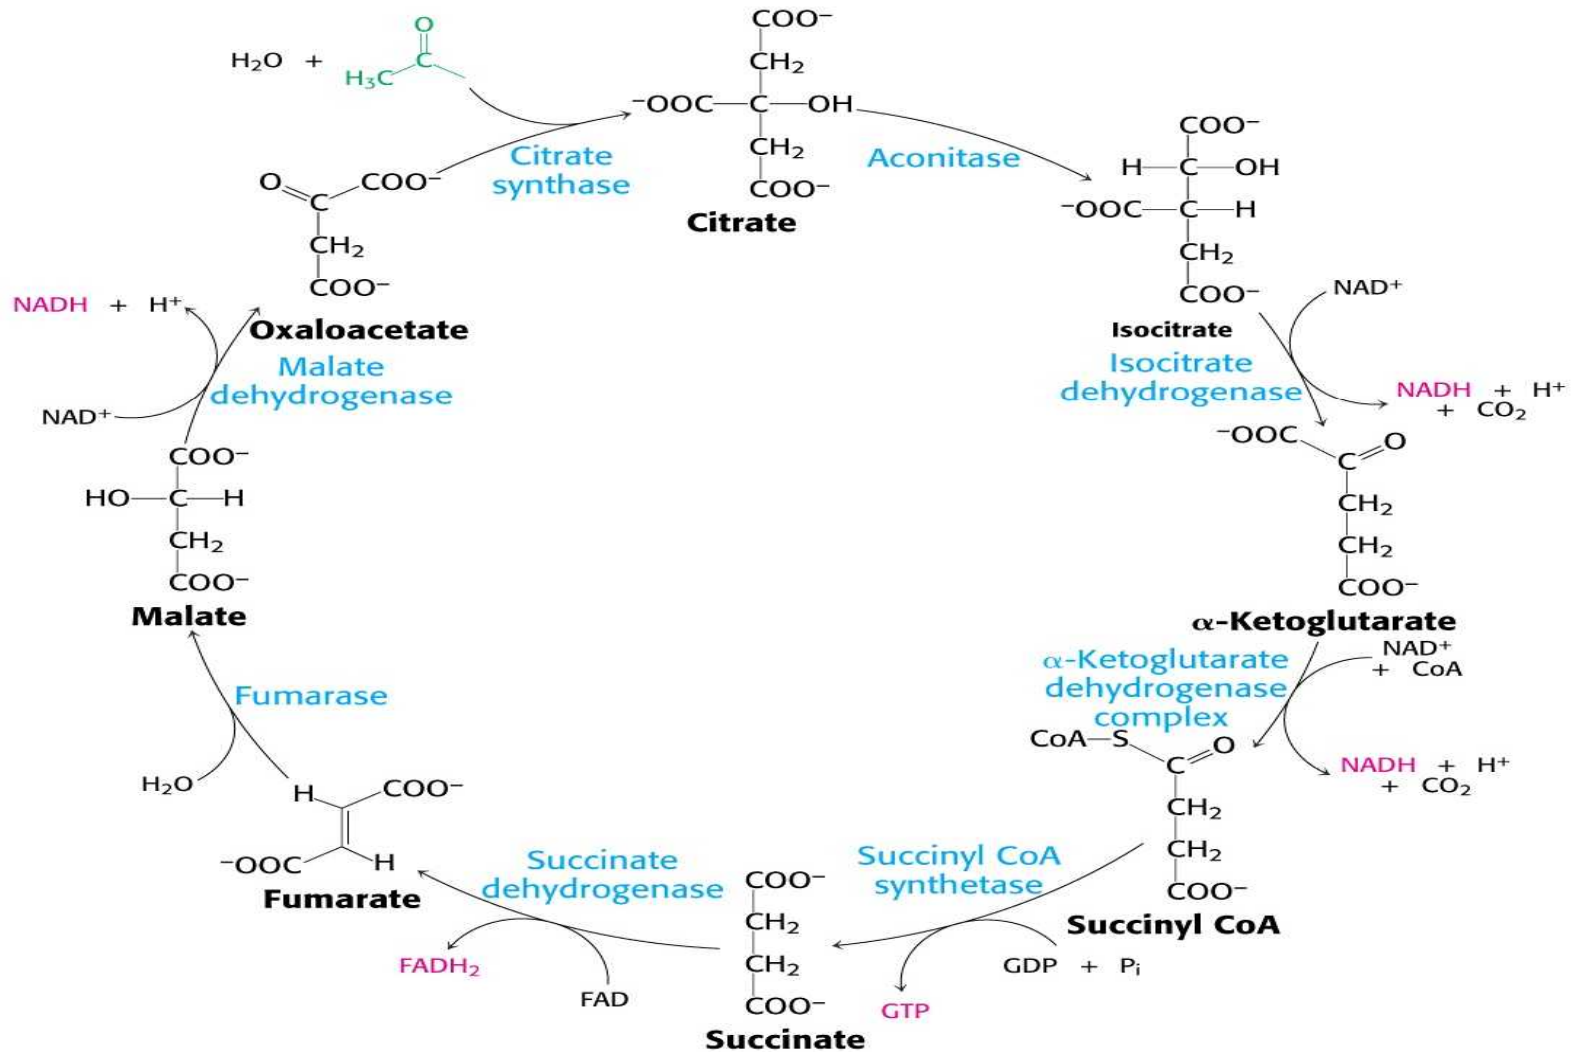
$H_2O$ + O C $H_3C$

COO⁻ $CH_2$ ⁻OOC—C—OH $CH_2$ COO⁻
Citrate

Citrate synthase

O C COO⁻ $CH_2$ COO⁻
Oxaloacetate

Aconitase

COO⁻ H—C—OH ⁻OOC—C—H $CH_2$ COO⁻
Isocitrate

NAD⁺

Isocitrate dehydrogenase

NADH + H⁺ + $CO_2$

NADH + H⁺

Malate dehydrogenase

NAD⁺

COO⁻ HO—C—H $CH_2$ COO⁻
Malate

⁻OOC C O $CH_2$ $CH_2$ COO⁻
α-Ketoglutarate

NAD⁺ + CoA

α-Ketoglutarate dehydrogenase complex

NADH + H⁺ + $CO_2$

Fumarase

$H_2O$

H COO⁻ ⁻OOC H
Fumarate

CoA—S C O $CH_2$ $CH_2$ COO⁻
Succinyl CoA

Succinate dehydrogenase

COO⁻ $CH_2$ $CH_2$ COO⁻
Succinate

Succinyl CoA synthetase

$FADH_2$

FAD

GTP

GDP + $P_i$